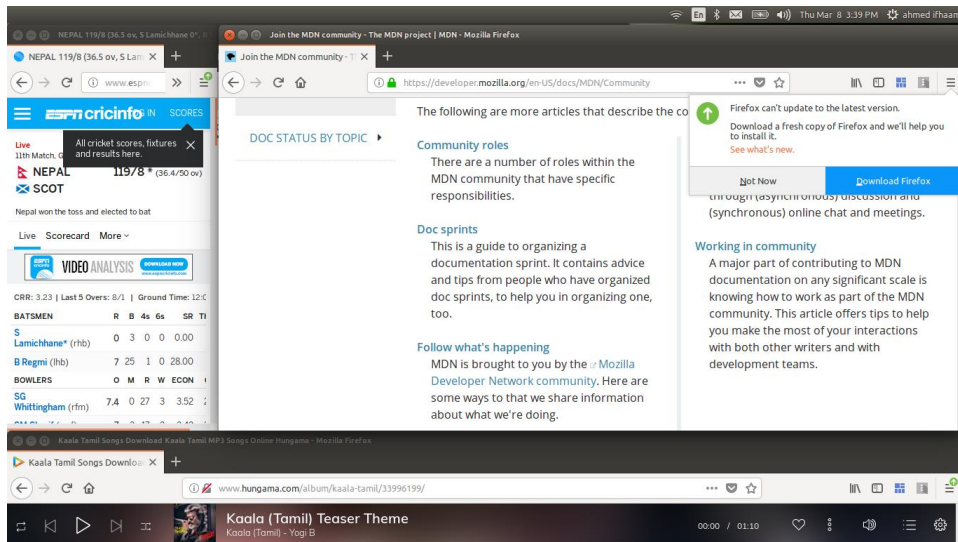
En Thu Mar 8 3:39 PM ahmed ifhaam

NEPAL 119/8 (36.5 ov, S Lamichhane 0*, B

NEPAL 119/8 (36.5 ov, S Lam ×

www.espn

cricinfo IN SCORES

All cricket scores, fixtures and results here.

Live
11th Match, G

NEPAL 119/8 * (36.4/50 ov)
SCOT

Nepal won the toss and elected to bat

Live Scorecard More

VIDEO ANALYSIS DOWNLOAD NOW

CRR: 3.23 | Last 5 Overs: 8/1 | Ground Time: 12:0

| BATSMEN | R | B | 4s | 6s | SR |
|---|---|---|---|---|---|
| S Lamichhane* (rhb) | 0 | 3 | 0 | 0 | 0.00 |
| B Regmi (lhb) | 7 | 25 | 1 | 0 | 28.00 |
| BOWLERS | O | M | R | W | ECON |
| SG Whittingham (rfm) | 7.4 | 0 | 27 | 3 | 3.52 |

Join the MDN community - The MDN project | MDN - Mozilla Firefox

Join the MDN community - T ×

https://developer.mozilla.org/en-US/docs/MDN/Community

DOC STATUS BY TOPIC

The following are more articles that describe the co

Community roles
There are a number of roles within the MDN community that have specific responsibilities.

Doc sprints
This is a guide to organizing a documentation sprint. It contains advice and tips from people who have organized doc sprints, to help you in organizing one, too.

Follow what's happening
MDN is brought to you by the Mozilla Developer Network community. Here are some ways to that we share information about what we're doing.

Firefox can't update to the latest version.
Download a fresh copy of Firefox and we'll help you to install it.
See what's new.

Not Now
Download Firefox

through (asynchronous) discussion and (synchronous) online chat and meetings.

Working in community
A major part of contributing to MDN documentation on any significant scale is knowing how to work as part of the MDN community. This article offers tips to help you make the most of your interactions with both other writers and with development teams.

Kaala Tamil Songs Download Kaala Tamil MP3 Songs Online Hungama - Mozilla Firefox

Kaala Tamil Songs Downloa ×

www.hungama.com/album/kaala-tamil/33996199/

Kaala (Tamil) Teaser Theme
Kaala (Tamil) - Yogi B

00:00 / 01:10